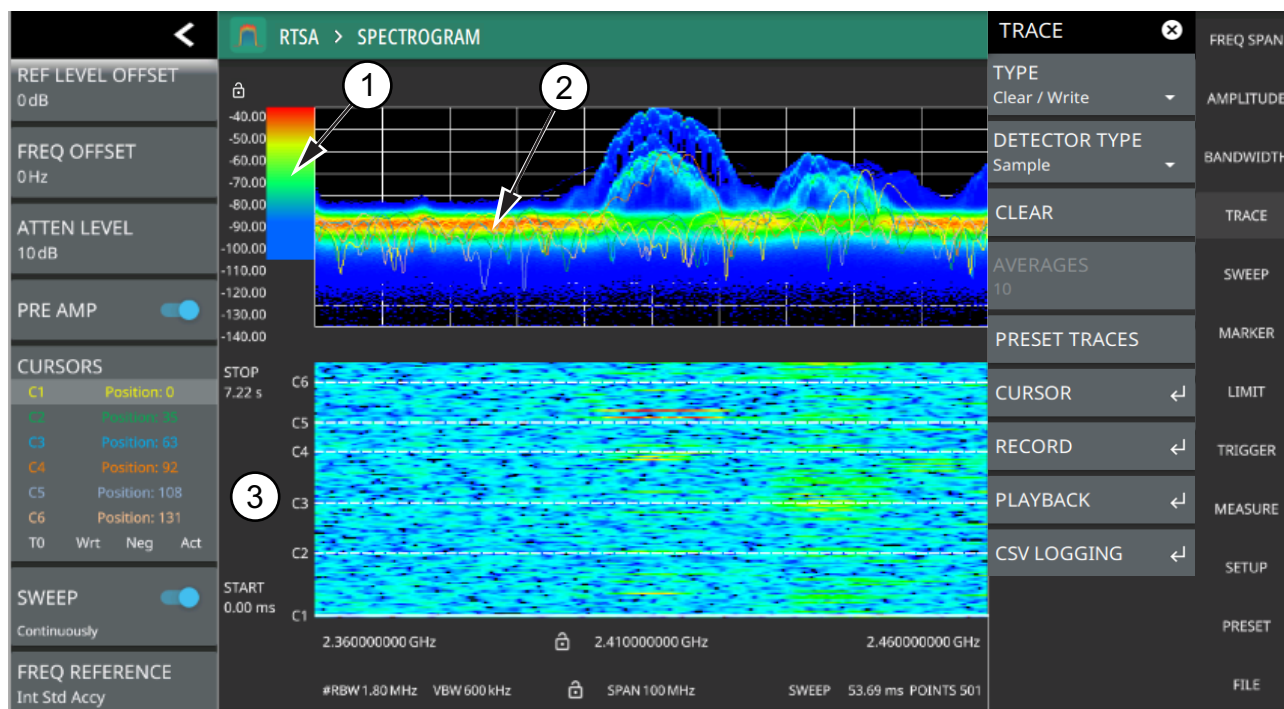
RTSA > SPECTROGRAM

REF LEVEL OFFSET
0 dB

FREQ OFFSET
0 Hz

ATTEN LEVEL
10 dB

PRE AMP

CURSORS
C1 Position: 0
C2 Position: 35
C3 Position: 63
C4 Position: 92
C5 Position: 108
C6 Position: 131
T0 Wrt Neg Act

SWEEP
Continuously

FREQ REFERENCE
Int Std Accy

1
2
3

-40.00
-50.00
-60.00
-70.00
-80.00
-90.00
-100.00
-110.00
-120.00
-130.00
-140.00

STOP
7.22 s

C6
C5
C4
C3
C2
C1

START
0.00 ms

2.360000000 GHz 2.410000000 GHz 2.460000000 GHz

#RBW 1.80 MHz VBW 600 kHz SPAN 100 MHz SWEEP 53.69 ms POINTS 501

TRACE

TYPE
Clear / Write

DETECTOR TYPE
Sample

CLEAR

AVERAGES
10

PRESET TRACES

CURSOR

RECORD

PLAYBACK

CSV LOGGING

FREQ SPAN
AMPLITUDE
BANDWIDTH
TRACE
SWEEP
MARKER
LIMIT
TRIGGER
MEASURE
SETUP
PRESET
FILE